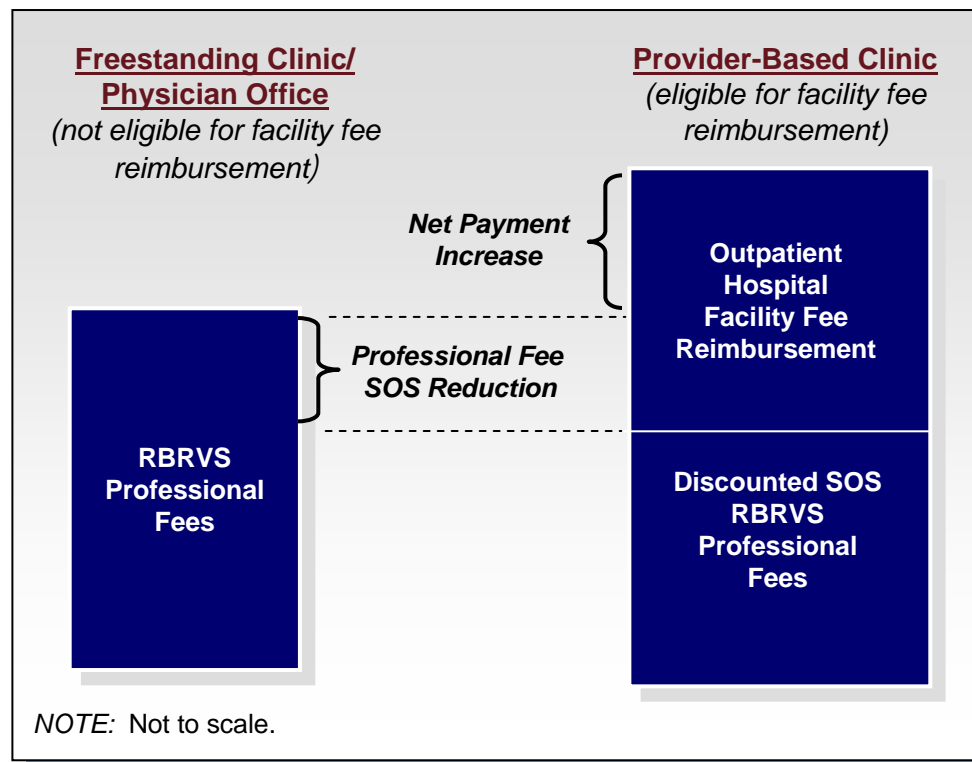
Freestanding Clinic/ Physician Office
(not eligible for facility fee reimbursement)

Provider-Based Clinic
(eligible for facility fee reimbursement)

Net Payment Increase

Outpatient Hospital Facility Fee Reimbursement

Professional Fee SOS Reduction

RBRVS Professional Fees

Discounted SOS RBRVS Professional Fees

NOTE: Not to scale.